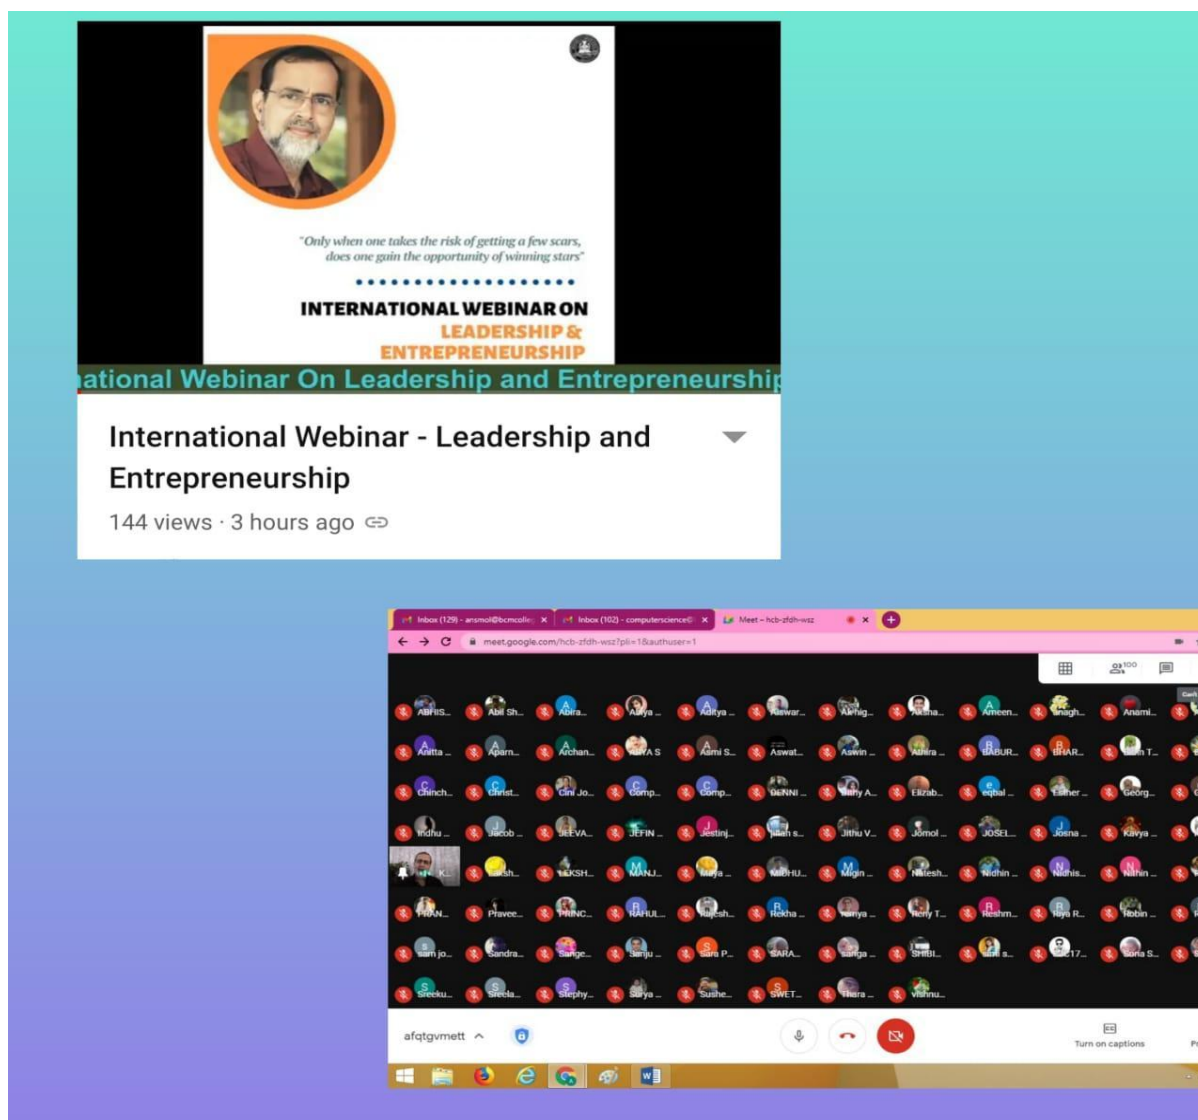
"Only when one takes the risk of getting a few scars, does one gain the opportunity of winning stars"

INTERNATIONAL WEBINAR ON
LEADERSHIP &
ENTREPRENEURSHIP

ational Webinar On Leadership and Entrepreneurshi

International Webinar - Leadership and Entrepreneurship

144 views · 3 hours ago

Inbox (129) - ansmol@bcmcolle
Inbox (102) - computerscience
Meet – hcb-zfdh-wsz

meet.google.com/hcb-zfdh-wsz?pli=1&authuser=1

100

ABHIS... Abil Sh... Abira... Aditya... Aditya... Aiswar... Akhig... Aksha... Ameen... Anagh... Anami...
Anitta... Aparn... Archan... ARYA S Asmi S... Aswat... Aswin... Athira... BABUR... BHAR... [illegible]n T...
Chinch... Christ... Cini Jo... Comp... Comp... DENNI... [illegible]y A... Elizab... eqbal... Esther... Georg...
Indhu... Jacob... JEEVA... JEFIN... Jestinj... Jillah s... Jithu V... Jomol... JOSEL... Josna... Kavya...
K... Laksh... LEKSH... MANJ... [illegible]ya... MIDHU... Migin... Nitesh... Nidhin... Nidhis... Nithin...
PRAN... Pravee... PRINC... RAHUL... Rajesh... Rekha... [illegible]nya... Reny T... Reshm... Riya R... Robin...
sam jo... Sandra... Sange... Sanju... Sara P... SARA... Sanga... SHIBI... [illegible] s... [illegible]17... Sona S...
Sreeku... Sreela... Stephy... Surya... Sushe... SWET... Thara... Vishnu...

afqtgvmett

Turn on captions